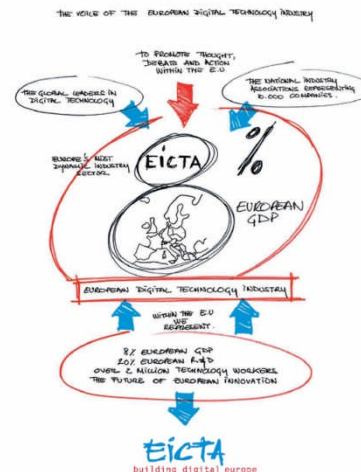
THE VOICE OF THE EUROPEAN DIGITAL TECHNOLOGY INDUSTRY

TO PROMOTE THOUGHT, DEBATE AND ACTION WITHIN THE E.U.

THE GLOBAL LEADERS IN DIGITAL TECHNOLOGY

THE NATIONAL INDUSTRY ASSOCIATIONS REPRESENTING 10.000 COMPANIES

EUROPE'S MOST DYNAMIC INDUSTRY SECTOR

EICTA

8 %

EUROPEAN GDP

EUROPEAN DIGITAL TECHNOLOGY INDUSTRY

WITHIN THE E.U WE REPRESENT:

8% EUROPEAN GDP
20% EUROPEAN R&D
OVER 2 MILLION TECHNOLOGY WORKERS
THE FUTURE OF EUROPEAN INNOVATION

EICTA
building digital europe